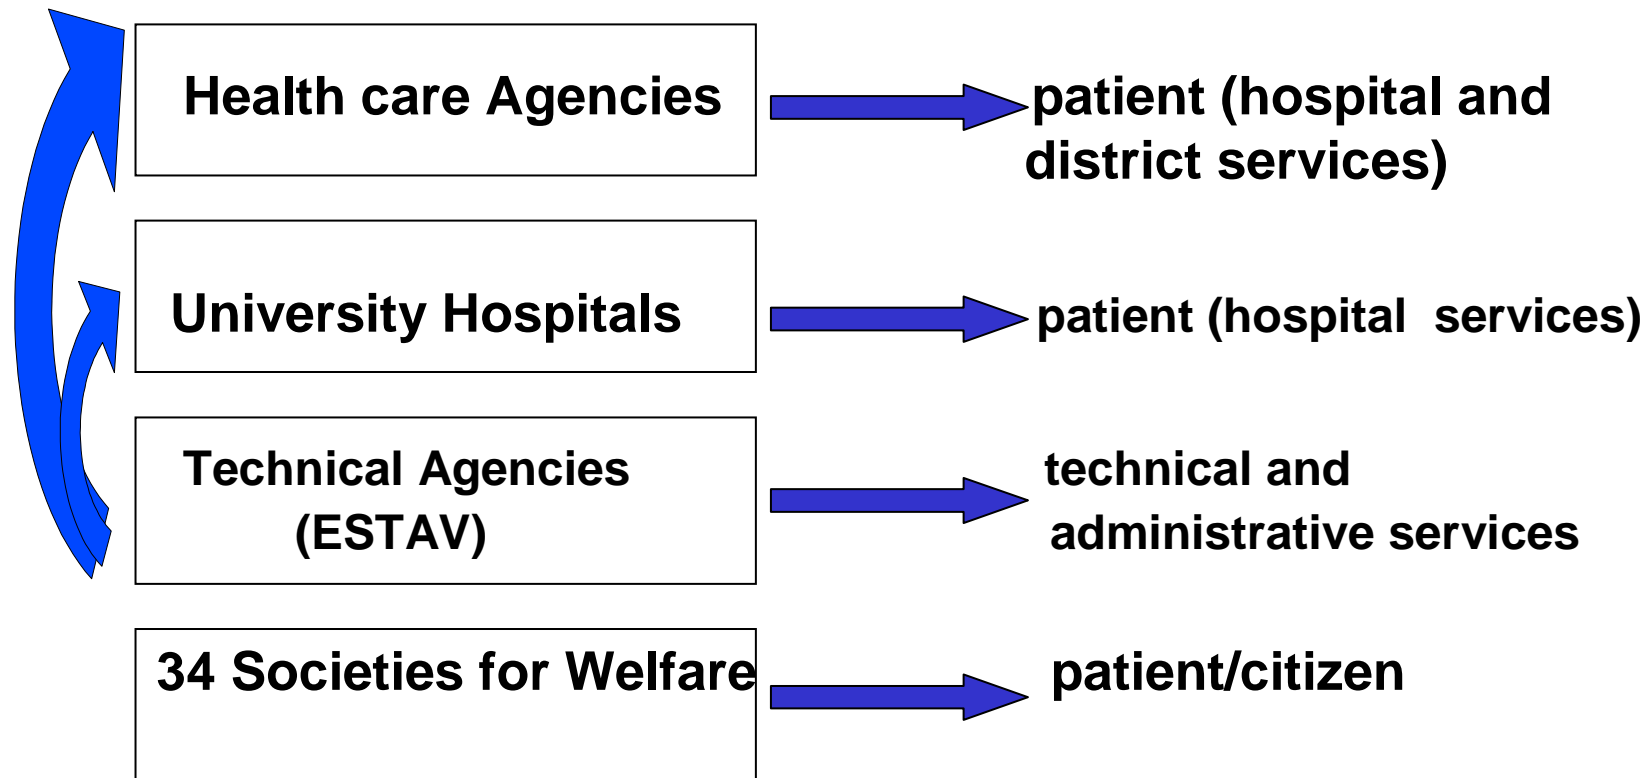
Health care Agencies

patient (hospital and district services)

University Hospitals

patient (hospital services)

Technical Agencies (ESTAV)

technical and administrative services

34 Societies for Welfare

patient/citizen